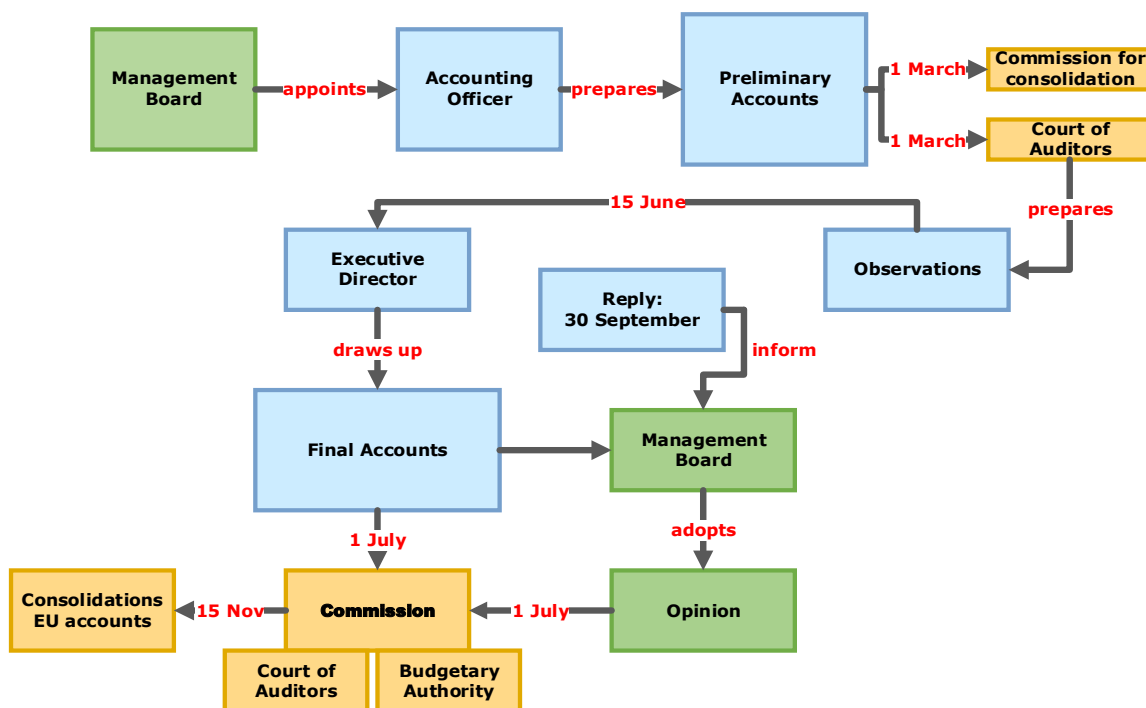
Management Board

appoints

Accounting Officer

prepares

Preliminary Accounts

1 March

Commission for consolidation

1 March

Court of Auditors

prepares

15 June

Executive Director

Observations

Reply: 30 September

draws up

inform

Final Accounts

Management Board

adopts

1 July

Consolidations EU accounts

15 Nov

Commission

1 July

Opinion

Court of Auditors

Budgetary Authority